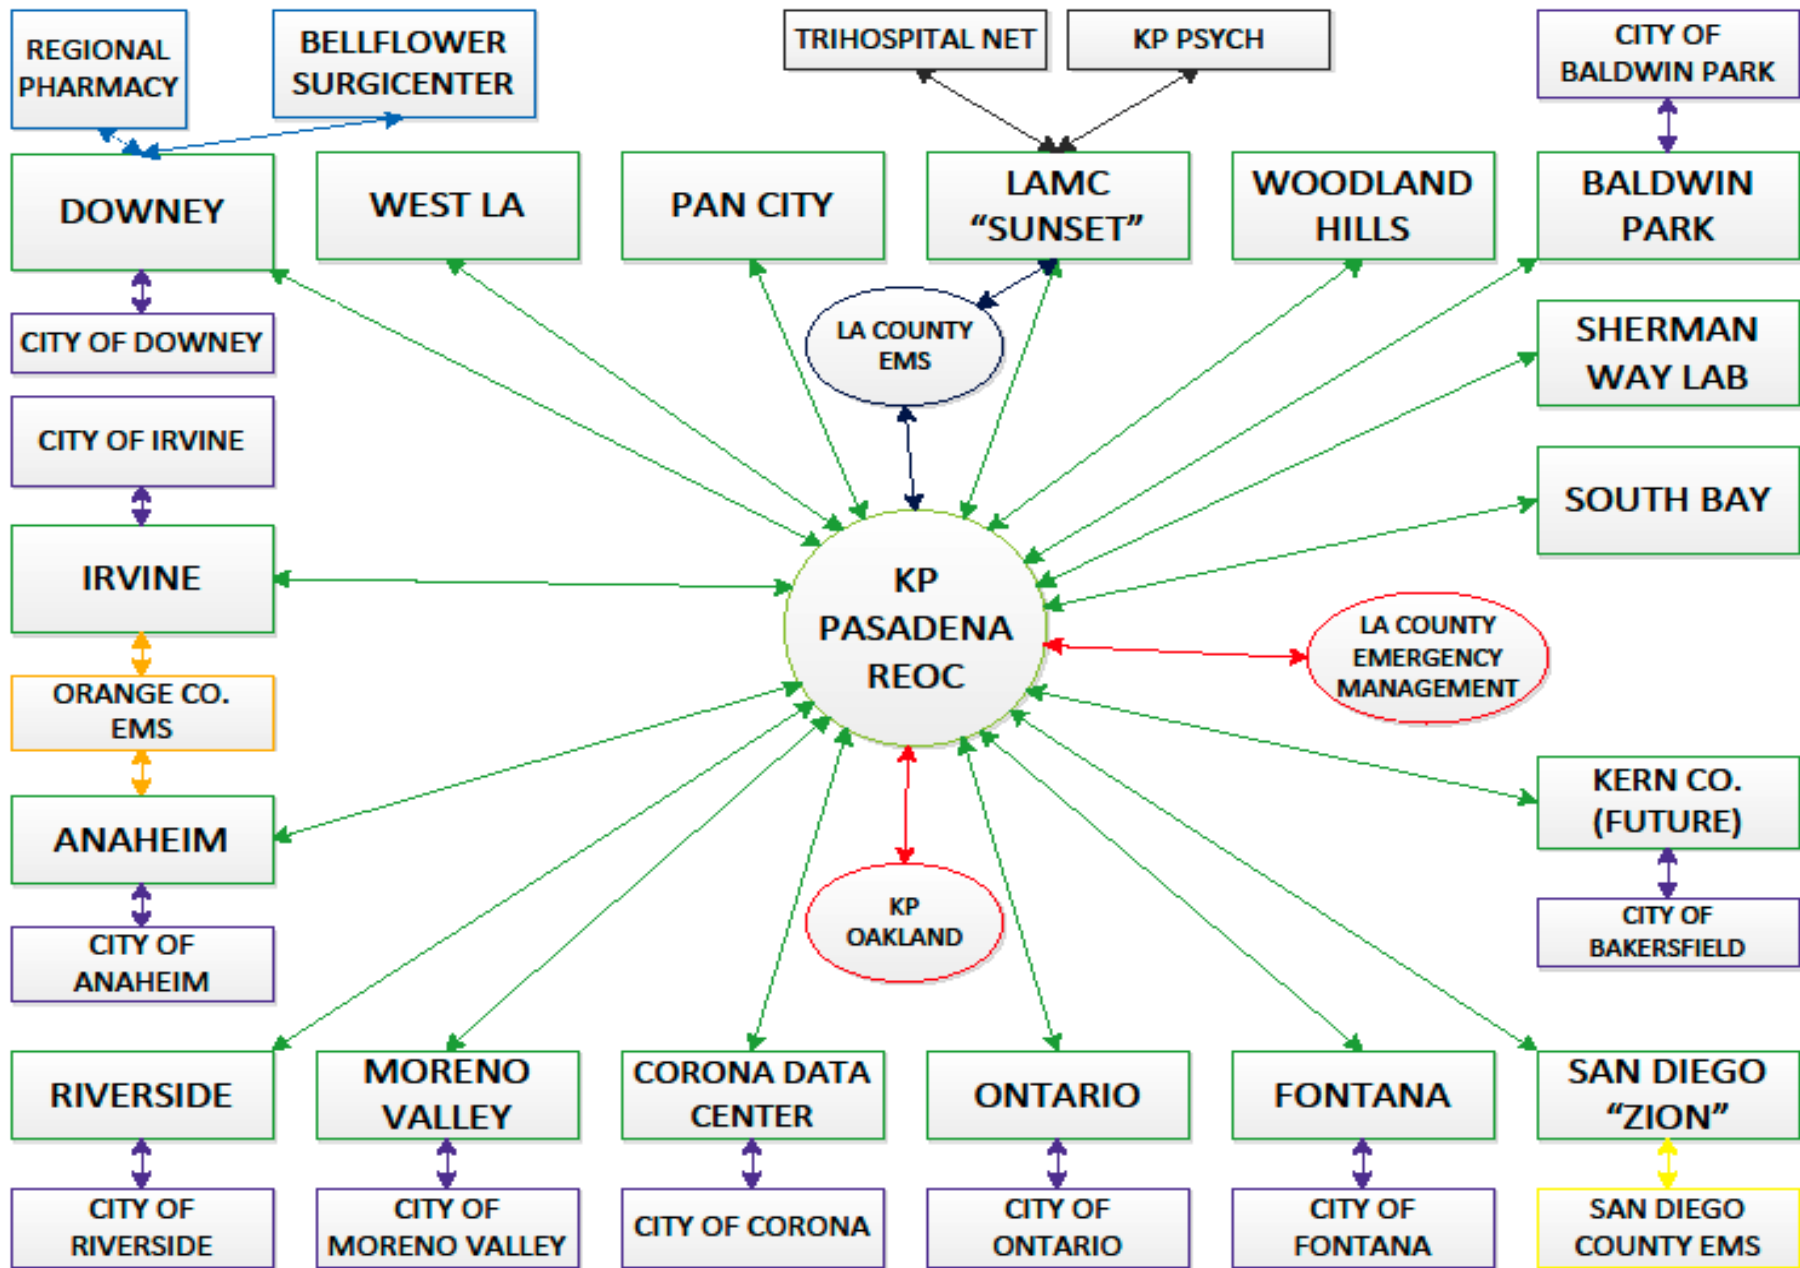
REGIONAL PHARMACY

BELLFLOWER SURGICENTER

TRIHOSPITAL NET

KP PSYCH

CITY OF BALDWIN PARK

DOWNEY

WEST LA

PAN CITY

LAMC "SUNSET"

WOODLAND HILLS

BALDWIN PARK

CITY OF DOWNEY

LA COUNTY EMS

SHERMAN WAY LAB

CITY OF IRVINE

SOUTH BAY

IRVINE

KP PASADENA REOC

LA COUNTY EMERGENCY MANAGEMENT

ORANGE CO. EMS

ANAHEIM

KERN CO. (FUTURE)

KP OAKLAND

CITY OF ANAHEIM

CITY OF BAKERSFIELD

RIVERSIDE

MORENO VALLEY

CORONA DATA CENTER

ONTARIO

FONTANA

SAN DIEGO "ZION"

CITY OF RIVERSIDE

CITY OF MORENO VALLEY

CITY OF CORONA

CITY OF ONTARIO

CITY OF FONTANA

SAN DIEGO COUNTY EMS